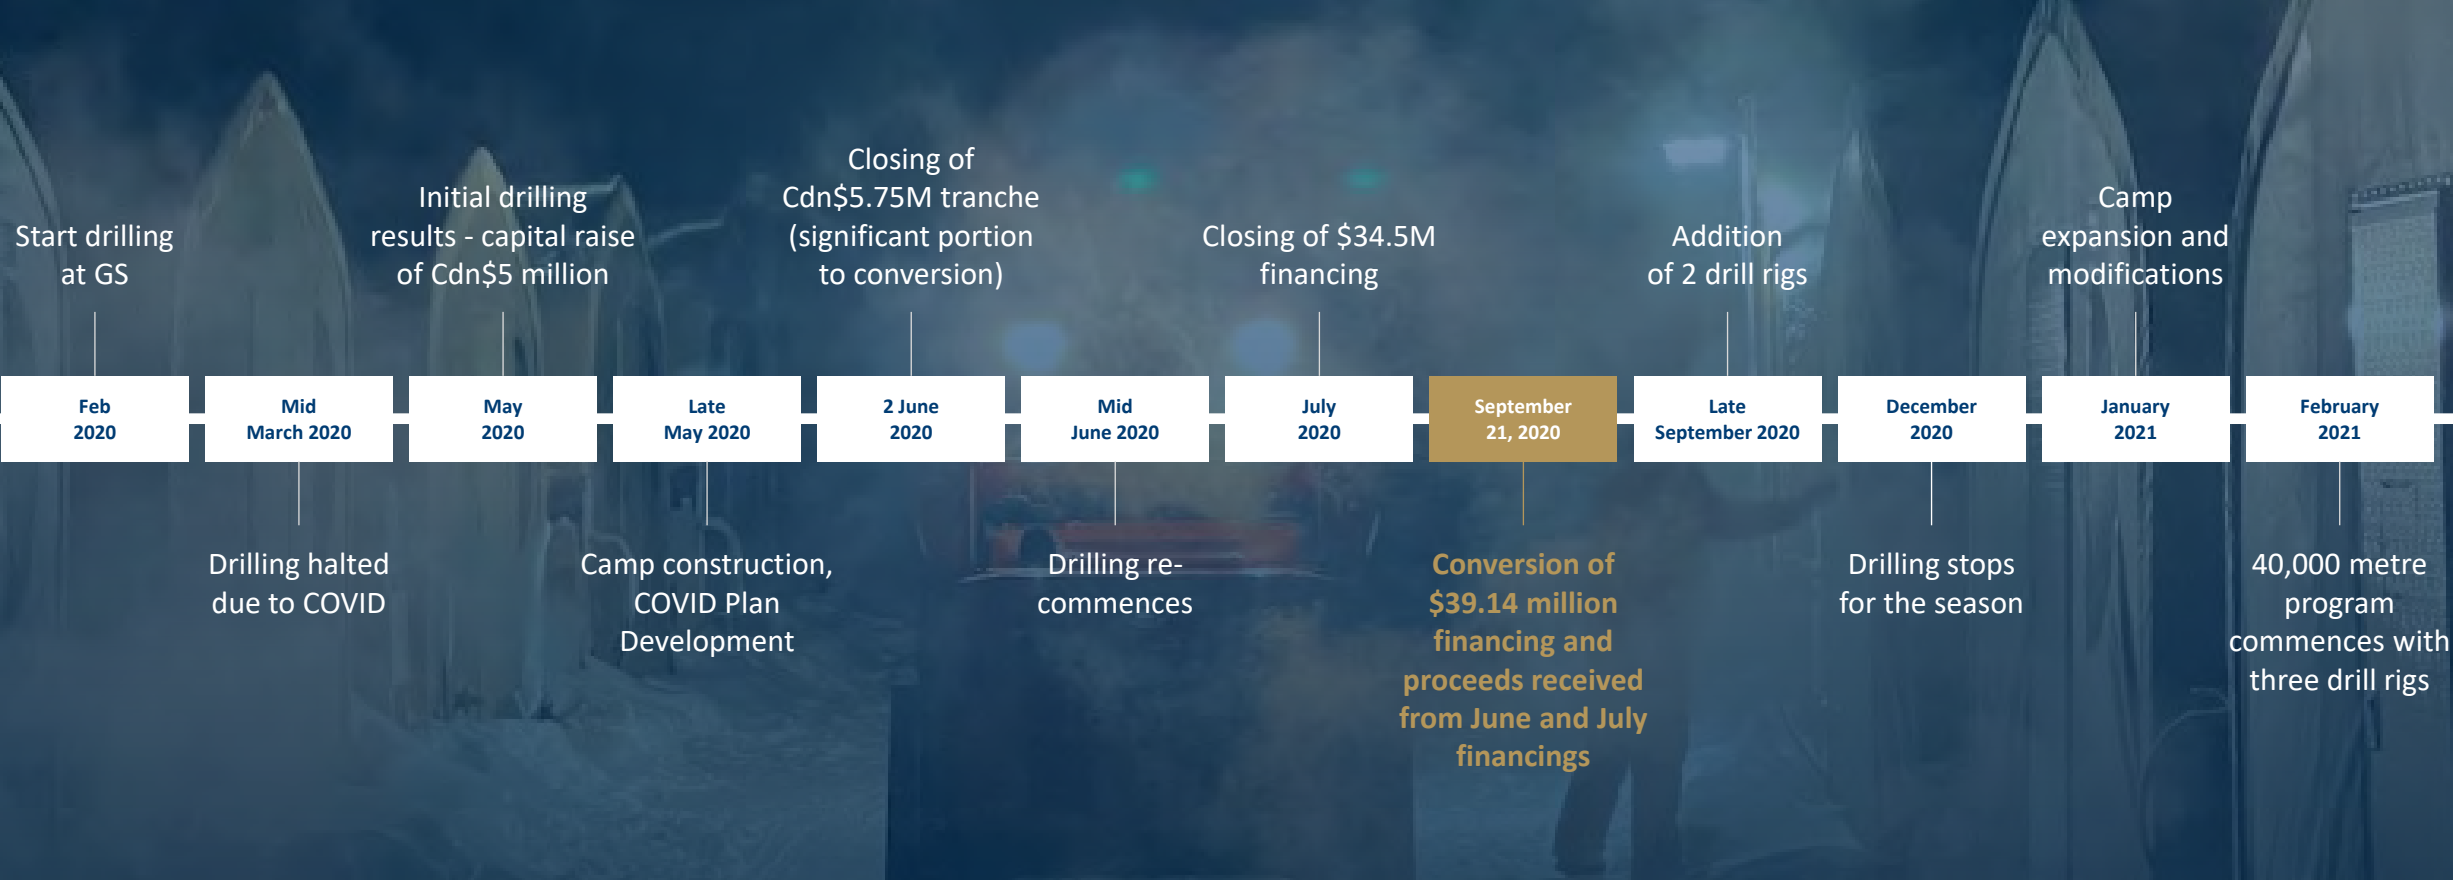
Start drilling at GS

Initial drilling results - capital raise of Cdn$5 million

Closing of Cdn$5.75M tranche (significant portion to conversion)

Closing of $34.5M financing

Addition of 2 drill rigs

Camp expansion and modifications

Feb 2020

Mid March 2020

May 2020

Late May 2020

2 June 2020

Mid June 2020

July 2020

September 21, 2020

Late September 2020

December 2020

January 2021

February 2021

Drilling halted due to COVID

Camp construction, COVID Plan Development

Drilling re-commences

Conversion of $39.14 million financing and proceeds received from June and July financings

Drilling stops for the season

40,000 metre program commences with three drill rigs